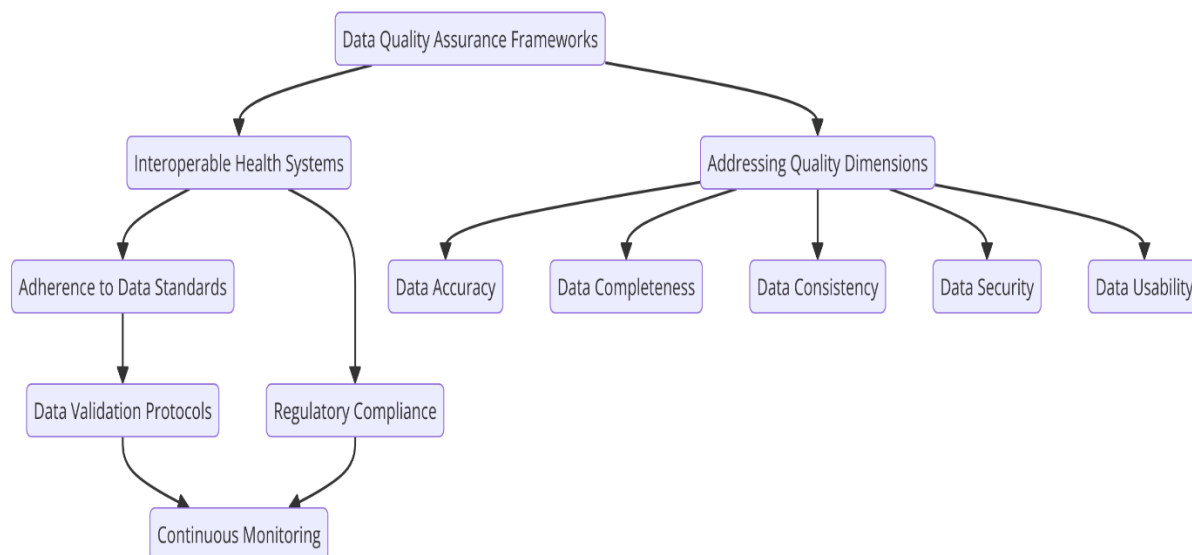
Data Quality Assurance Frameworks

Interoperable Health Systems

Addressing Quality Dimensions

Adherence to Data Standards

Data Accuracy

Data Completeness

Data Consistency

Data Security

Data Usability

Data Validation Protocols

Regulatory Compliance

Continuous Monitoring